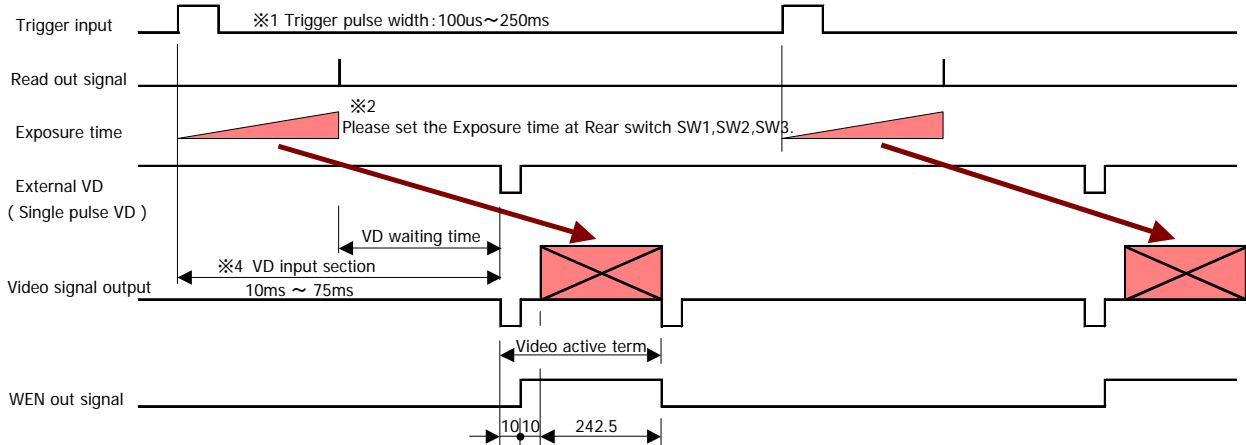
Trigger input
※1 Trigger pulse width : 100us～250ms

Read out signal

Exposure time
※2
Please set the Exposure time at Rear switch SW1,SW2,SW3.

External VD
( Single pulse VD )

VD waiting time

※4 VD input section
10ms ～ 75ms

Video signal output

Video active term

WEN out signal

10 10 242.5